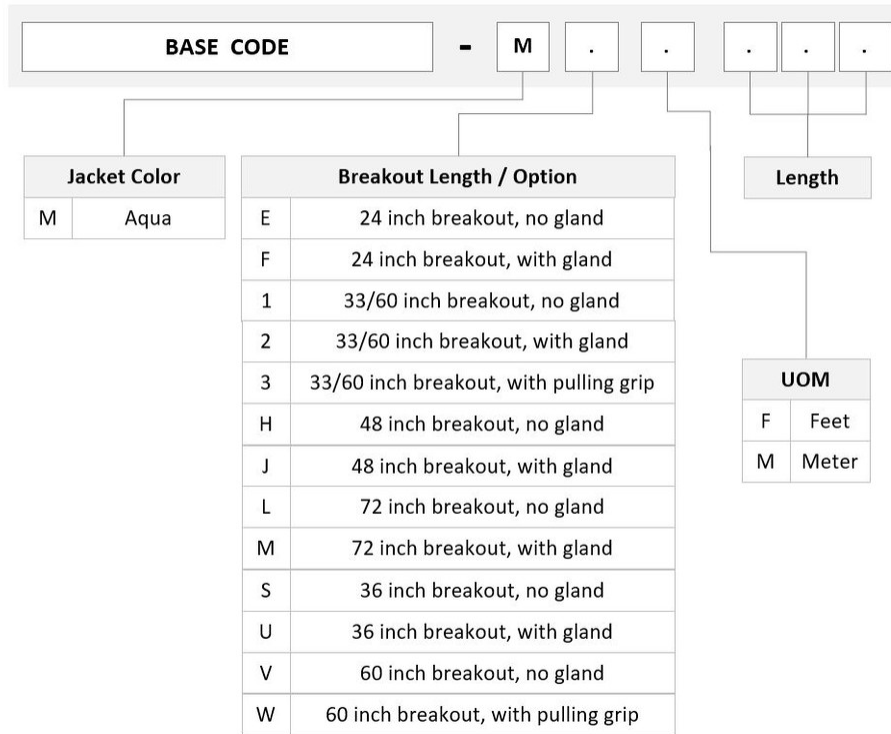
BASE CODE - M . . . . .

| Jacket Color | |
|---|---|
| M | Aqua |

| Breakout Length / Option | |
|---|---|
| E | 24 inch breakout, no gland |
| F | 24 inch breakout, with gland |
| 1 | 33/60 inch breakout, no gland |
| 2 | 33/60 inch breakout, with gland |
| 3 | 33/60 inch breakout, with pulling grip |
| H | 48 inch breakout, no gland |
| J | 48 inch breakout, with gland |
| L | 72 inch breakout, no gland |
| M | 72 inch breakout, with gland |
| S | 36 inch breakout, no gland |
| U | 36 inch breakout, with gland |
| V | 60 inch breakout, no gland |
| W | 60 inch breakout, with pulling grip |

Length

| UOM | |
|---|---|
| F | Feet |
| M | Meter |